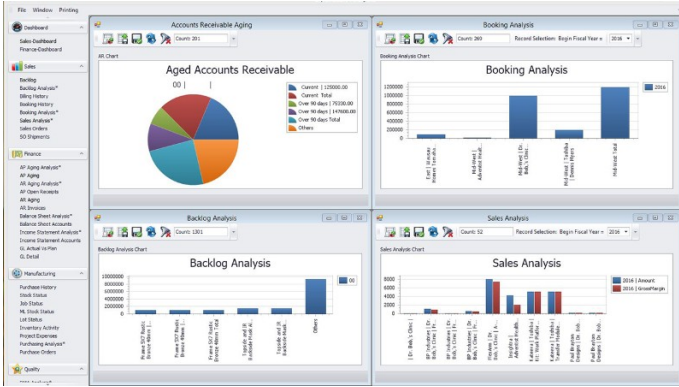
File Window Printing

Dashboard
Sales Dashboard
Finance Dashboard

Sales
Backlog
Backlog Analysis*
Billing History
Booking History
Booking Analysis*
Sales Analysis*
Sales Orders
SO Shipments

Finance
AP Aging Analysis*
AP Aging
AR Aging Analysis*
AP Open Receipts
AR Aging
AR Invoices
Balance Sheet Analysis*
Balance Sheet Accounts
Income Statement Analysis*
Income Statement Accounts
GL Actual Vs Plan
GL Detail

Manufacturing
Purchase History
Stock Status
Job Status
ML Stock Status
Lot Status
Inventory Activity
Project Expenses
Purchasing Analysis*
Purchase Orders

Quality

Accounts Receivable Aging
Count: 201
AR Chart
Aged Accounts Receivable
Current | 125000.00
Current Total
Over 90 days | 75330.00
Over 90 days | 147600.00
Over 90 days Total
Others

Booking Analysis
Count: 260
Record Selection: Begin Fiscal Year = 2016
Booking Analysis Chart
Booking Analysis
2016
1200000
1000000
800000
600000
400000
200000
0
East | Illinois Ameri Textile...
Mid-West | Advanced Healt...
Mid-West | Dr. Bob's Clinic...
Mid-West | Toshiba Denes Micro
Mid-West Total

Backlog Analysis
Count: 1301
Backlog Analysis Chart
Backlog Analysis
00
10000000
8000000
6000000
4000000
2000000
0
Pruess 50T Radial Bracket 40mm...
Pruess 50T Radial Bracket 40mm...
Pruess 50T Radial Bracket 40mm Total
Topside and JS Backslide Hold Ac...
Topside and JS Backslide Hold...
Others

Sales Analysis
Count: 52
Record Selection: Begin Fiscal Year = 2016
Sales Analysis Chart
Sales Analysis
2016 | Amount
2016 | GrossMargin
8000
6000
4000
2000
0
Dr. Bob's Clinic
BP Industries | Dr. Bob's Clinic...
BP Industries | Dr. Bob's Clinic...
Pinnacle | Dr. Bob's Clinic...
Inscifica | Advanced Health...
Kalamos | Toshiba Tumble Micro...
Paul Brother Designs | Dr. Bob...
Paul Brother Designs | Dr. Bob...